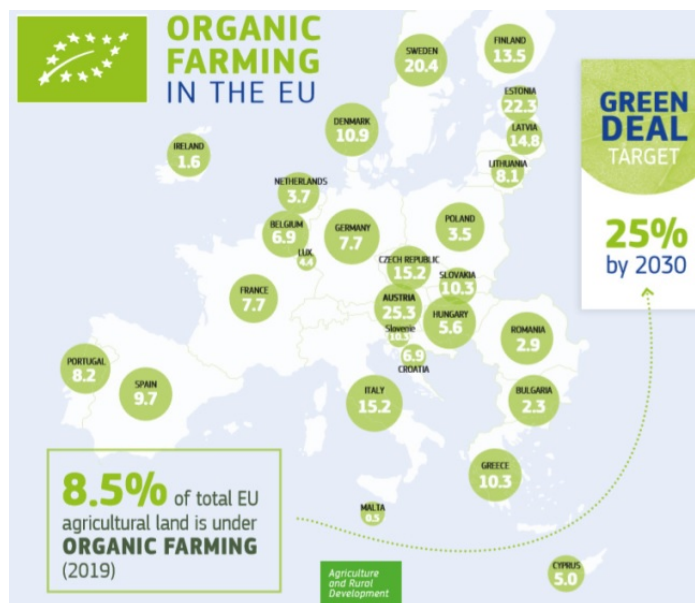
ORGANIC FARMING IN THE EU

SWEDEN 20.4

FINLAND 13.5

ESTONIA 22.3

LATVIA 14.8

LITHUANIA 8.1

DENMARK 10.9

IRELAND 1.6

NETHERLANDS 3.7

BELGIUM 6.9

LUX 4.4

GERMANY 7.7

POLAND 3.5

CZECH REPUBLIC 15.2

SLOVAKIA 10.3

AUSTRIA 25.3

HUNGARY 5.6

Slovenia 10.3

CROATIA 6.9

FRANCE 7.7

ROMANIA 2.9

BULGARIA 2.3

PORTUGAL 8.2

SPAIN 9.7

ITALY 15.2

GREECE 10.3

MALTA 0.5

CYPRUS 5.0

GREEN DEAL TARGET

25% by 2030

8.5% of total EU agricultural land is under ORGANIC FARMING (2019)

Agriculture and Rural Development